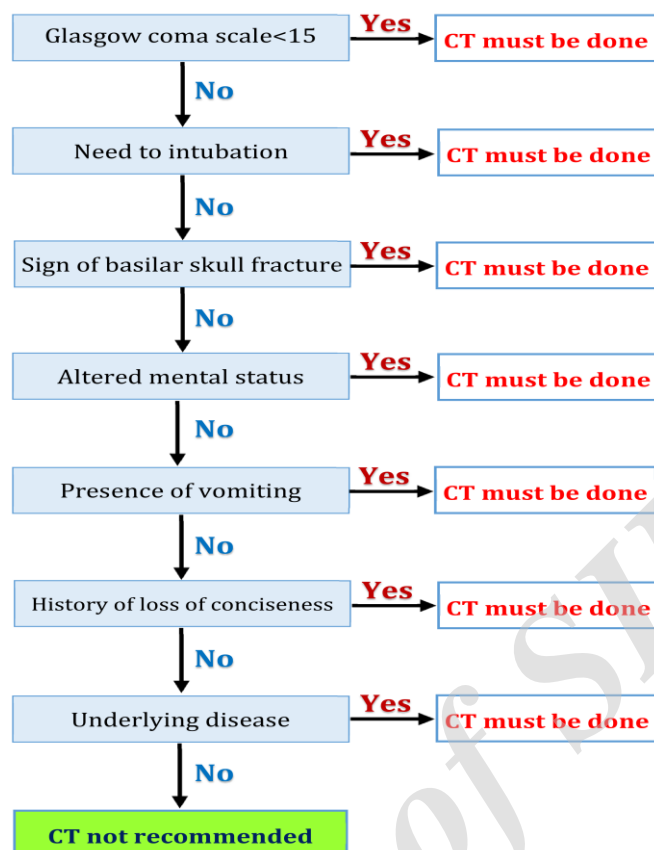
Glasgow coma scale<15
Yes
CT must be done
No
Need to intubation
Yes
CT must be done
No
Sign of basilar skull fracture
Yes
CT must be done
No
Altered mental status
Yes
CT must be done
No
Presence of vomiting
Yes
CT must be done
No
History of loss of conciseness
Yes
CT must be done
No
Underlying disease
Yes
CT must be done
No
CT not recommended